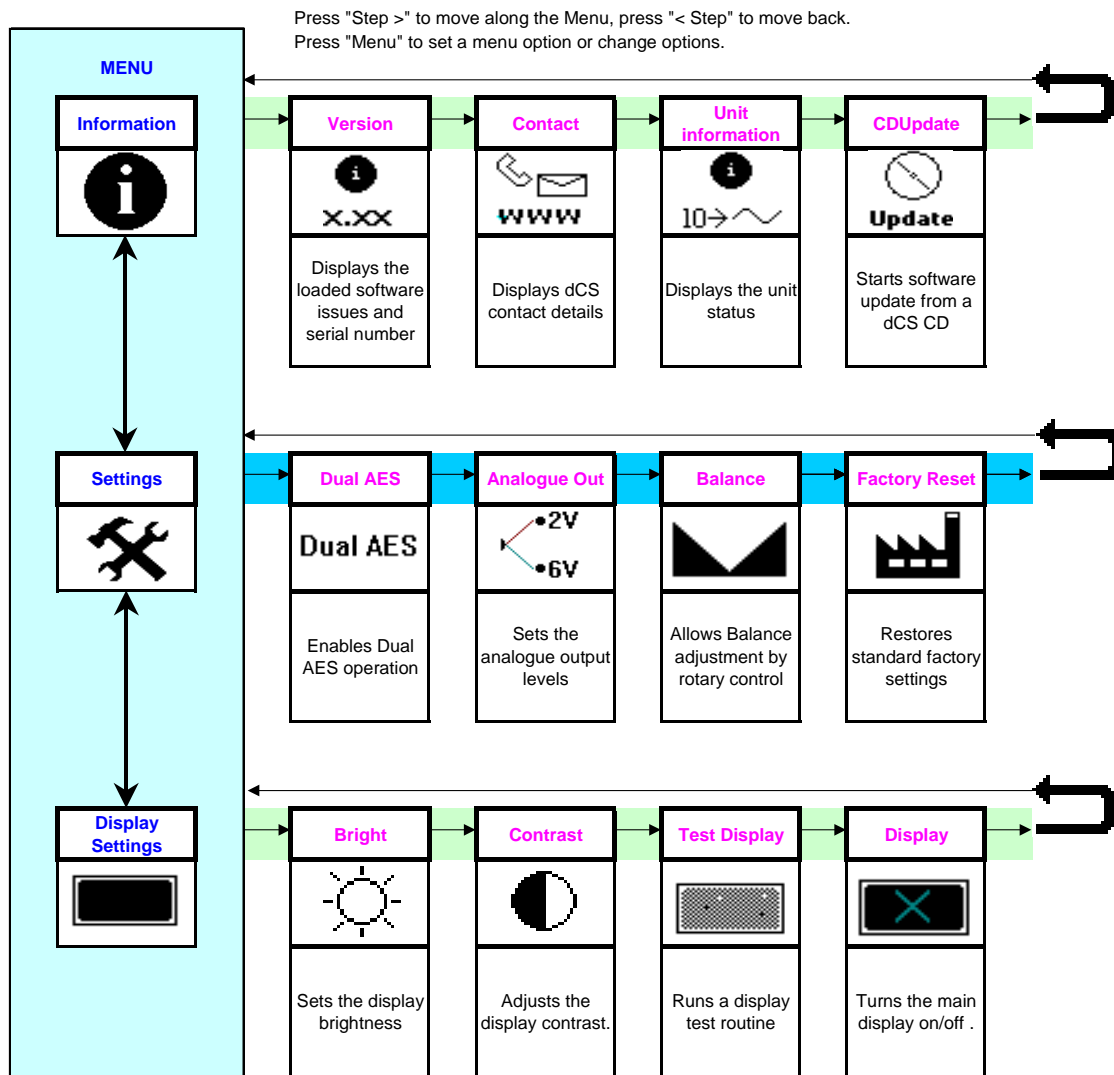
Press "Step >" to move along the Menu, press "< Step" to move back.
Press "Menu" to set a menu option or change options.

MENU

Information

Version
X.XX
Displays the loaded software issues and serial number

Contact
WWW
Displays dCS contact details

Unit information
10→
Displays the unit status

CDUpdate
Update
Starts software update from a dCS CD

Settings

Dual AES
Dual AES
Enables Dual AES operation

Analogue Out
2V
6V
Sets the analogue output levels

Balance
Allows Balance adjustment by rotary control

Factory Reset
Restores standard factory settings

Display Settings

Bright
Sets the display brightness

Contrast
Adjusts the display contrast.

Test Display
Runs a display test routine

Display
Turns the main display on/off .